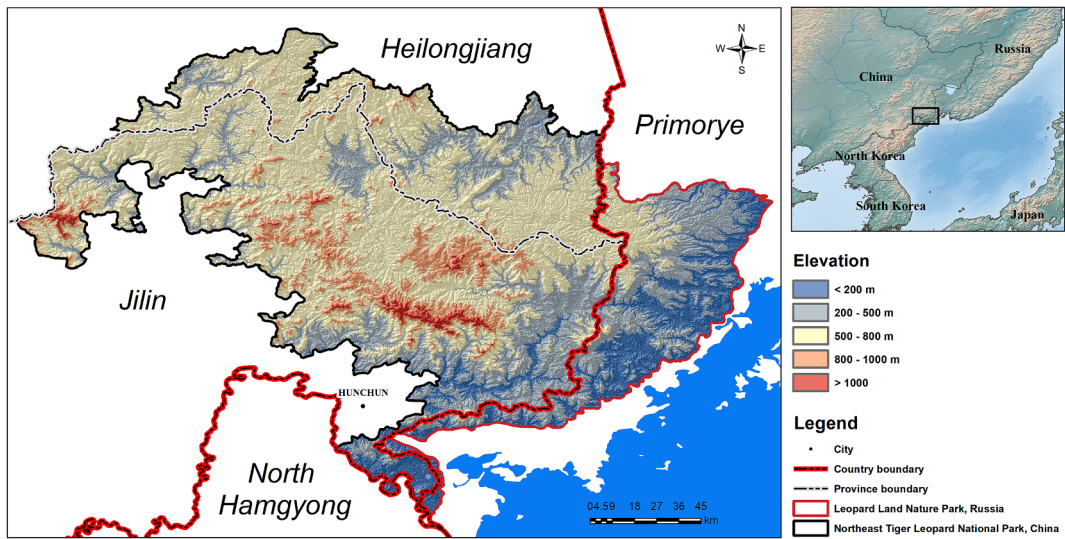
Heilongjiang

N
W E
S

Primorye

Jilin

HUNCHUN

North Hamgyong

0 4.5 9 18 27 36 45 km

Russia
China
North Korea
South Korea
Japan

Elevation
< 200 m
200 - 500 m
500 - 800 m
800 - 1000 m
> 1000

Legend
City
Country boundary
Province boundary
Leopard Land Nature Park, Russia
Northeast Tiger Leopard National Park, China